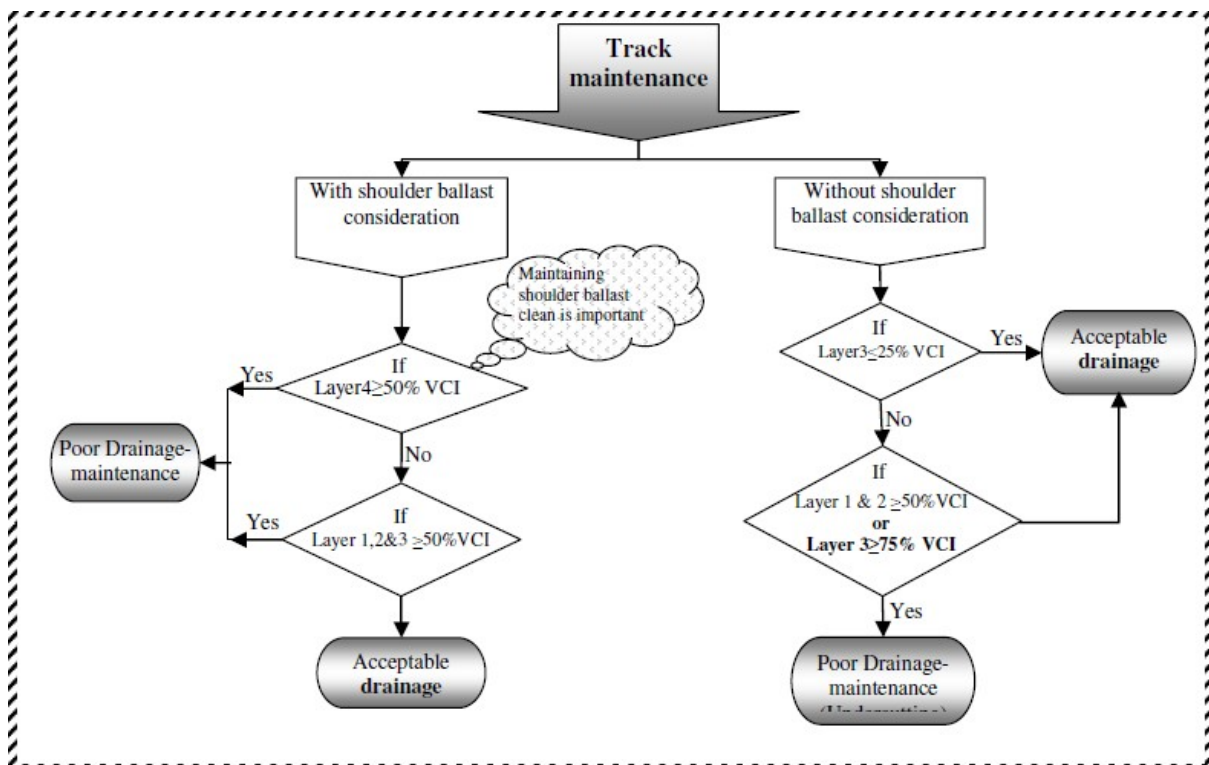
Track maintenance

With shoulder ballast consideration

Without shoulder ballast consideration

Maintaining shoulder ballast clean is important

If Layer4≥50% VCI

Yes

No

Poor Drainage-maintenance

If Layer 1,2&3 ≥50%VCI

Yes

Acceptable **drainage**

If Layer3≤25% VCI

Yes

Acceptable **drainage**

No

If Layer 1 & 2 ≥50%VCI **or** **Layer 3≥75% VCI**

Yes

Poor Drainage-maintenance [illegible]